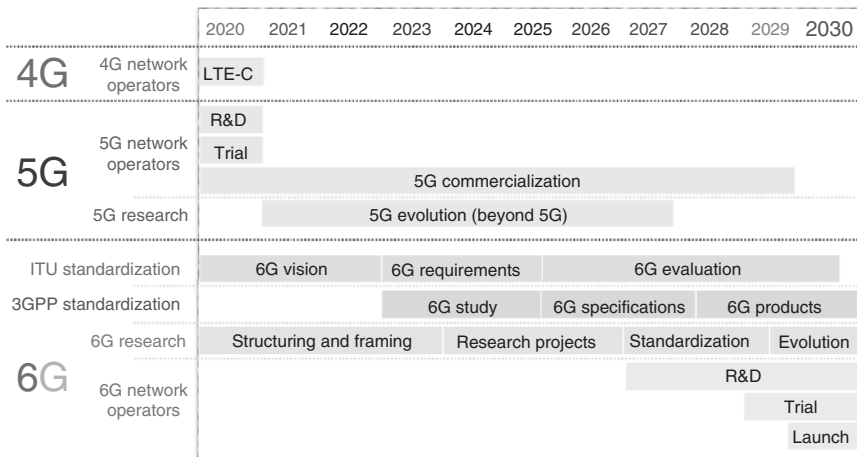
| | | 2020 | 2021 | 2022 | 2023 | 2024 | 2025 | 2026 | 2027 | 2028 | 2029 | 2030 |
|---|---|---|---|---|---|---|---|---|---|---|---|---|
| 4G | 4G network operators | LTE-C | | | | | | | | | | |
| 5G | 5G network operators | R&D | | | | | | | | | | |
| | | Trial | | | | | | | | | | |
| | | 5G commercialization | | | | | | | | | | |
| | 5G research | | 5G evolution (beyond 5G) | | | | | | | | | |
| 6G | ITU standardization | 6G vision | | | 6G requirements | | | 6G evaluation | | | | |
| | 3GPP standardization | | | | 6G study | | | 6G specifications | | 6G products | | |
| | 6G research | Structuring and framing | | | | Research projects | | | Standardization | | Evolution | |
| | 6G network operators | | | | | | | | R&D | | | |
| | | | | | | | | | | | Trial | |
| | | | | | | | | | | | | Launch |